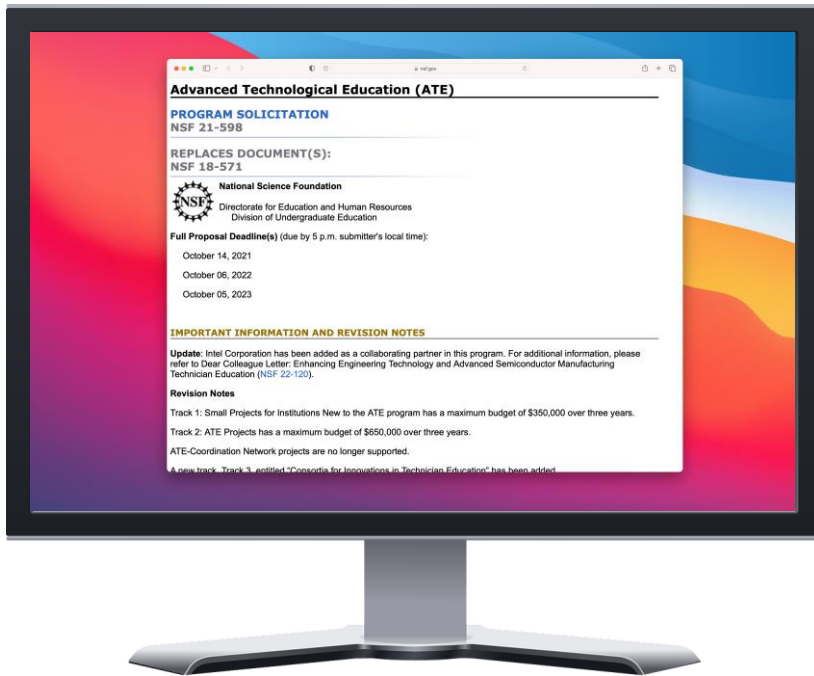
nsf.gov

Advanced Technological Education (ATE)

PROGRAM SOLICITATION
NSF 21-598

REPLACES DOCUMENT(S):
NSF 18-571

NSF

National Science Foundation

Directorate for Education and Human Resources
Division of Undergraduate Education

Full Proposal Deadline(s) (due by 5 p.m. submitter's local time):

October 14, 2021

October 06, 2022

October 05, 2023

IMPORTANT INFORMATION AND REVISION NOTES

Update: Intel Corporation has been added as a collaborating partner in this program. For additional information, please refer to Dear Colleague Letter: Enhancing Engineering Technology and Advanced Semiconductor Manufacturing Technician Education (NSF 22-120).

Revision Notes

Track 1: Small Projects for Institutions New to the ATE program has a maximum budget of $350,000 over three years.

Track 2: ATE Projects has a maximum budget of $650,000 over three years.

ATE-Coordination Network projects are no longer supported.

A new track, Track 3, entitled "Consortia for Innovations in Technician Education" has been added.